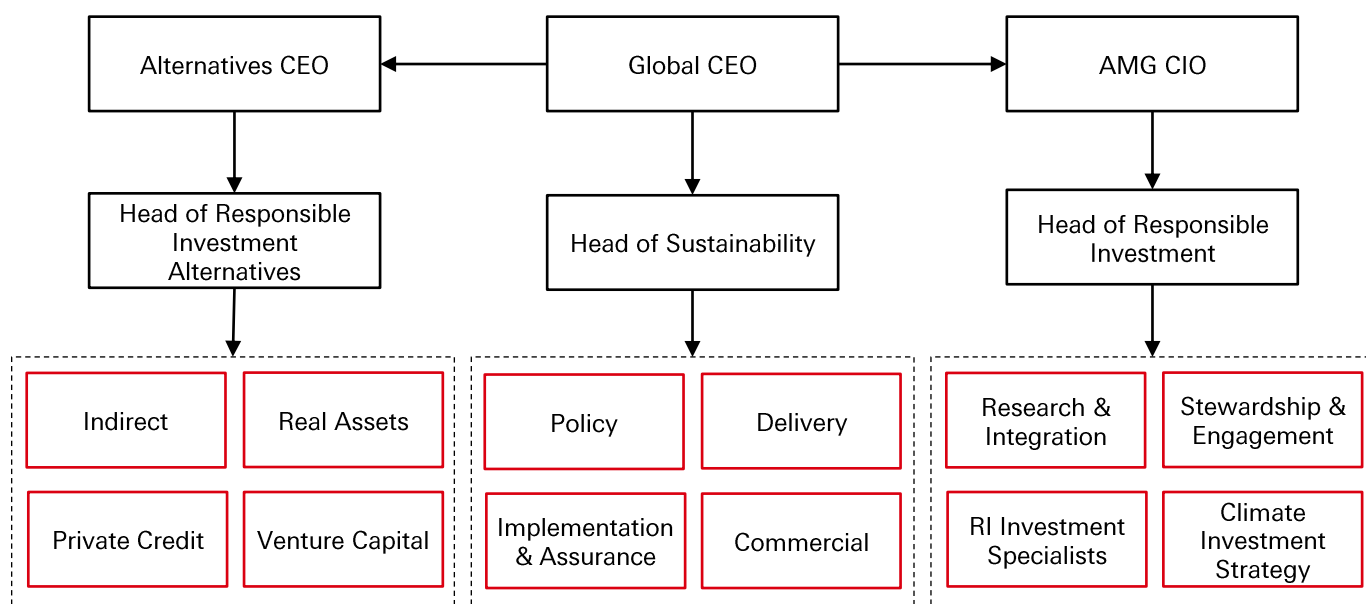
Alternatives CEO

Global CEO

AMG CIO

Head of Responsible Investment Alternatives

Head of Sustainability

Head of Responsible Investment

Indirect

Real Assets

Private Credit

Venture Capital

Policy

Delivery

Implementation & Assurance

Commercial

Research & Integration

Stewardship & Engagement

RI Investment Specialists

Climate Investment Strategy